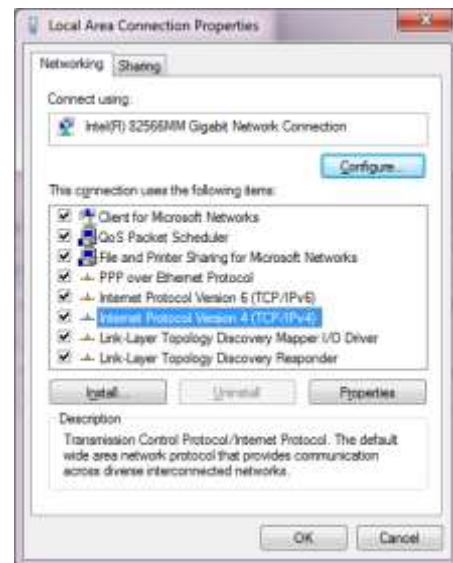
Local Area Connection Properties

Networking Sharing

Connect using:

Intel(R) 82566MM Gigabit Network Connection

Configure...

This connection uses the following items:

Client for Microsoft Networks
QoS Packet Scheduler
File and Printer Sharing for Microsoft Networks
PPP over Ethernet Protocol
Internet Protocol Version 6 (TCP/IPv6)
Internet Protocol Version 4 (TCP/IPv4)
Link-Layer Topology Discovery Mapper I/O Driver
Link-Layer Topology Discovery Responder

Install... Uninstall Properties

Description

Transmission Control Protocol/Internet Protocol. The default wide area network protocol that provides communication across diverse interconnected networks.

OK Cancel